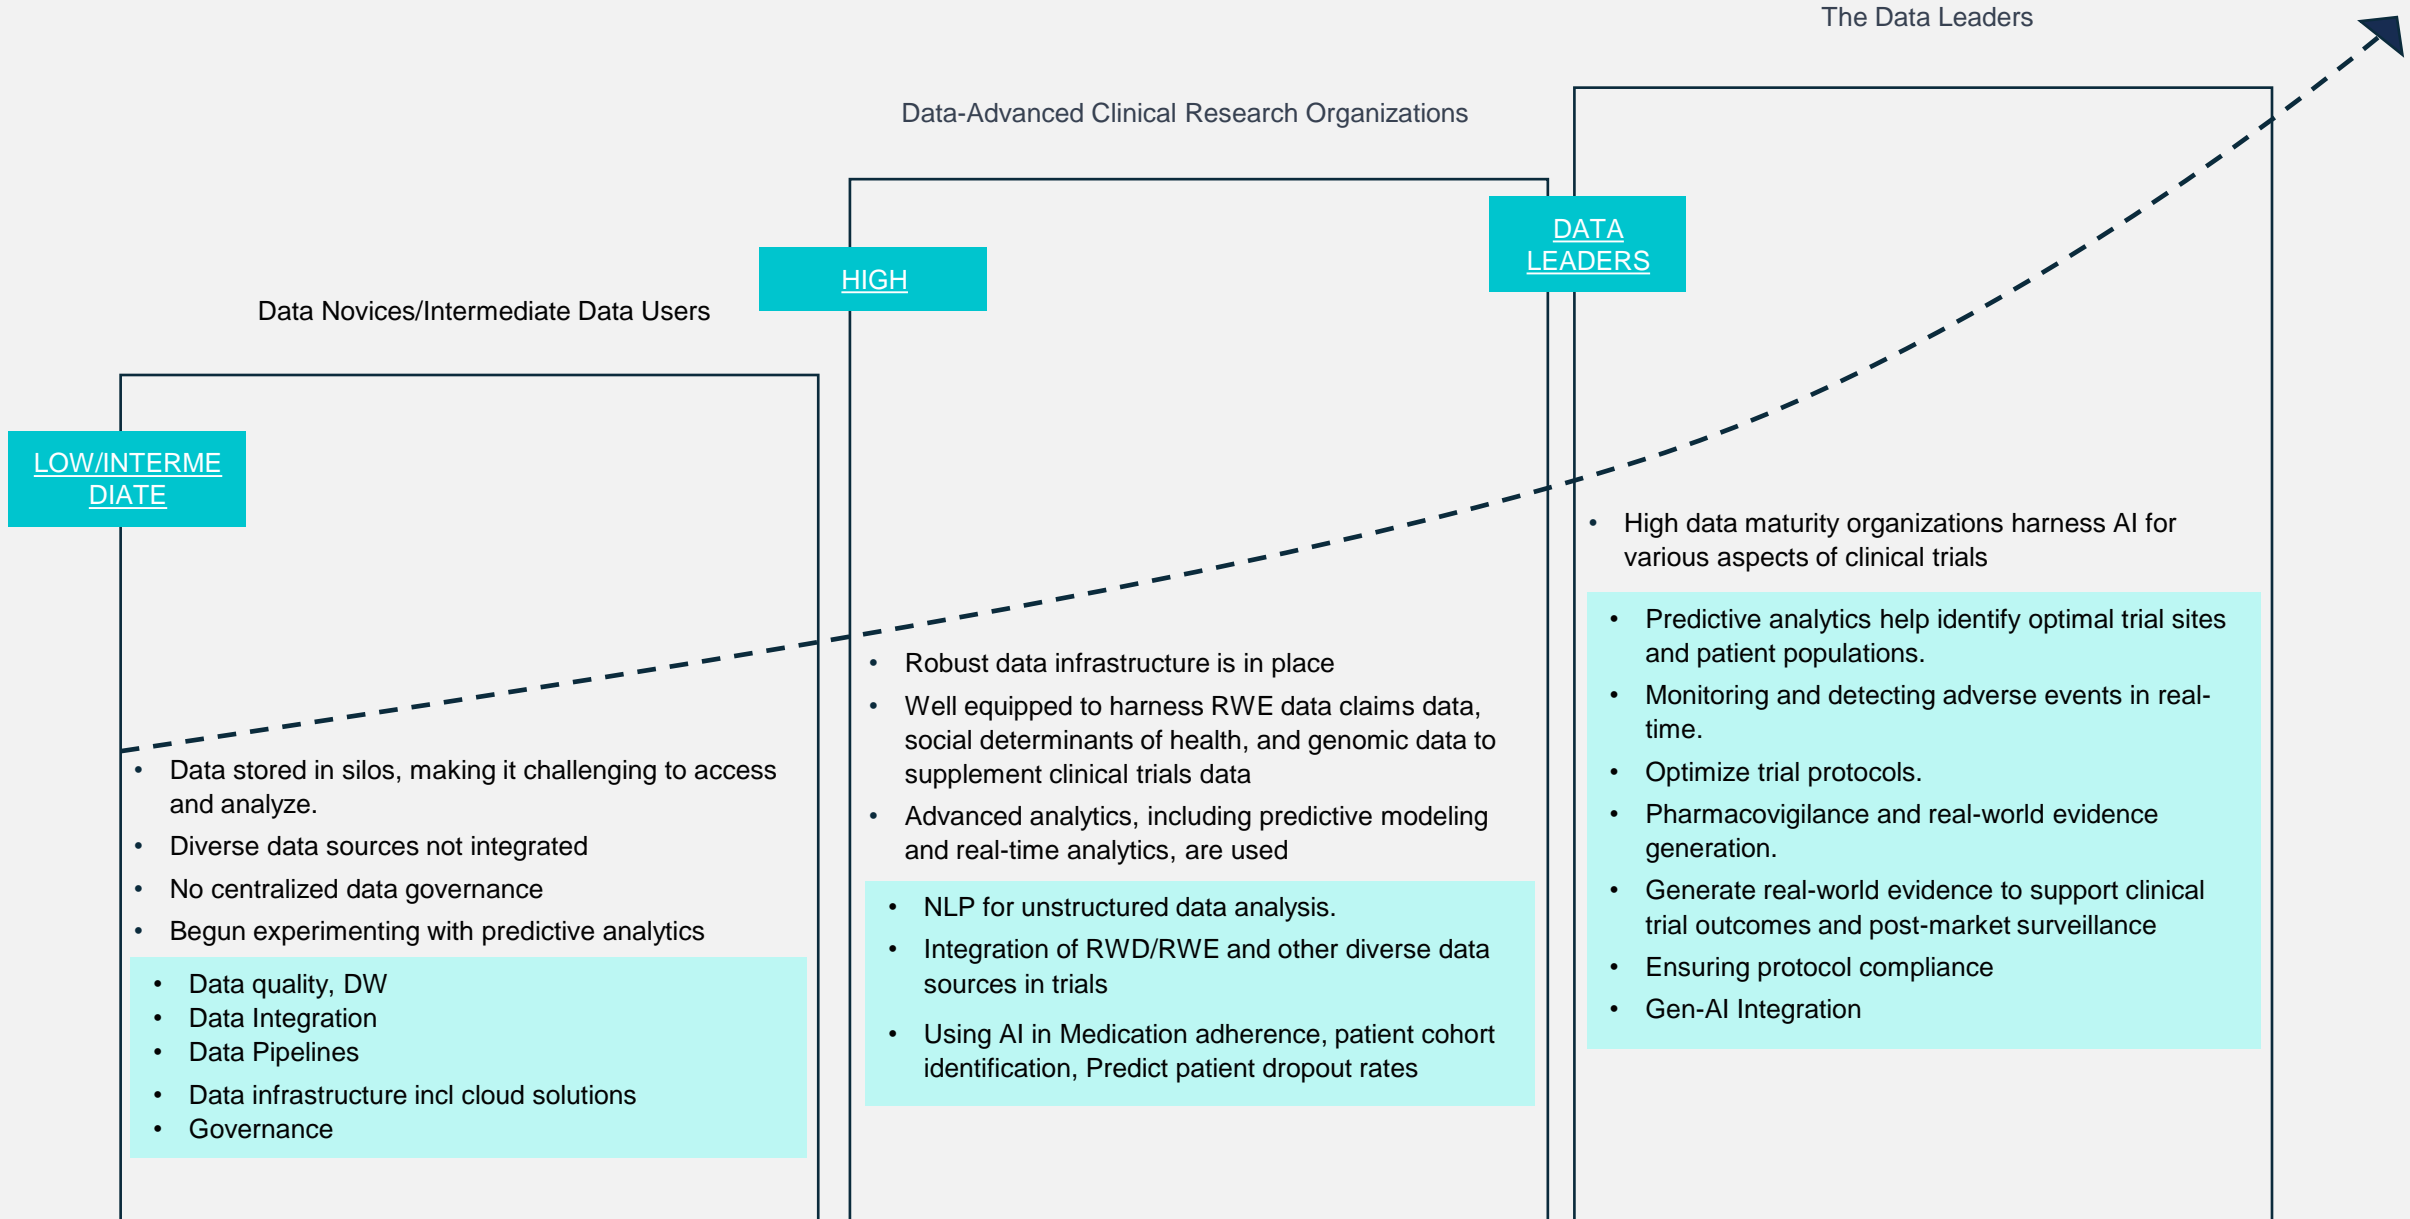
The Data Leaders

Data-Advanced Clinical Research Organizations

DATA LEADERS

HIGH

Data Novices/Intermediate Data Users

LOW/INTERMEDIATE

- Data stored in silos, making it challenging to access and analyze.
- Diverse data sources not integrated
- No centralized data governance
- Begun experimenting with predictive analytics

- Data quality, DW
- Data Integration
- Data Pipelines
- Data infrastructure incl cloud solutions
- Governance

- Robust data infrastructure is in place
- Well equipped to harness RWE data claims data, social determinants of health, and genomic data to supplement clinical trials data
- Advanced analytics, including predictive modeling and real-time analytics, are used

- NLP for unstructured data analysis.
- Integration of RWD/RWE and other diverse data sources in trials
- Using AI in Medication adherence, patient cohort identification, Predict patient dropout rates

- High data maturity organizations harness AI for various aspects of clinical trials

- Predictive analytics help identify optimal trial sites and patient populations.
- Monitoring and detecting adverse events in real-time.
- Optimize trial protocols.
- Pharmacovigilance and real-world evidence generation.
- Generate real-world evidence to support clinical trial outcomes and post-market surveillance
- Ensuring protocol compliance
- Gen-AI Integration